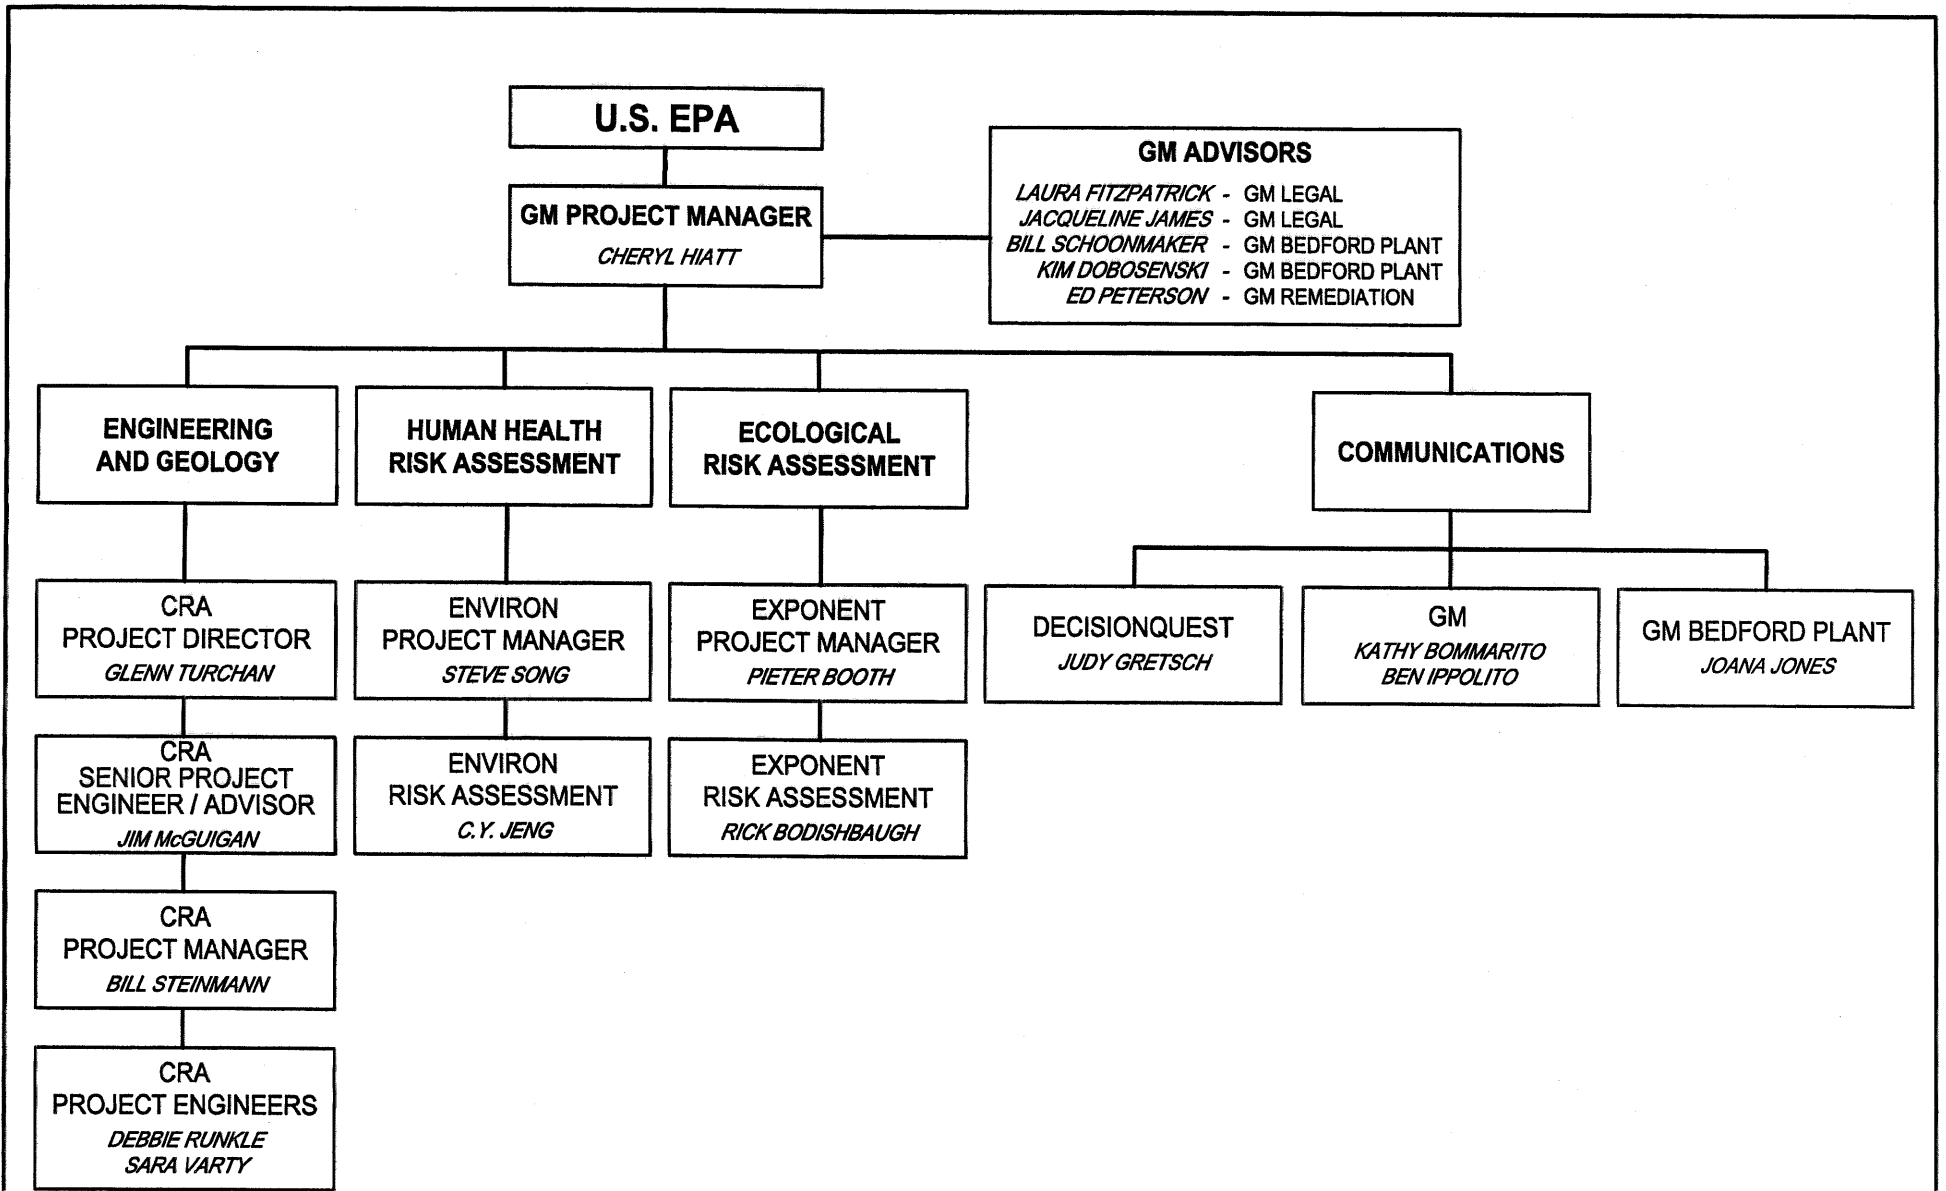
U.S. EPA

GM PROJECT MANAGER
CHERYL HIATT

GM ADVISORS
LAURA FITZPATRICK - GM LEGAL
JACQUELINE JAMES - GM LEGAL
BILL SCHOONMAKER - GM BEDFORD PLANT
KIM DOBOSENSKI - GM BEDFORD PLANT
ED PETERSON - GM REMEDIATION

ENGINEERING AND GEOLOGY

HUMAN HEALTH RISK ASSESSMENT

ECOLOGICAL RISK ASSESSMENT

COMMUNICATIONS

CRA
PROJECT DIRECTOR
GLENN TURCHAN

CRA
SENIOR PROJECT ENGINEER / ADVISOR
JIM McGUIGAN

CRA
PROJECT MANAGER
BILL STEINMANN

CRA
PROJECT ENGINEERS
DEBBIE RUNKLE
SARA VARTY

ENVIRON
PROJECT MANAGER
STEVE SONG

ENVIRON
RISK ASSESSMENT
C.Y. JENG

EXPONENT
PROJECT MANAGER
PIETER BOOTH

EXPONENT
RISK ASSESSMENT
RICK BODISHBAUGH

DECISIONQUEST
JUDY GRETSCH

GM
KATHY BOMMARITO
BEN IPPOLITO

GM BEDFORD PLANT
JOANA JONES